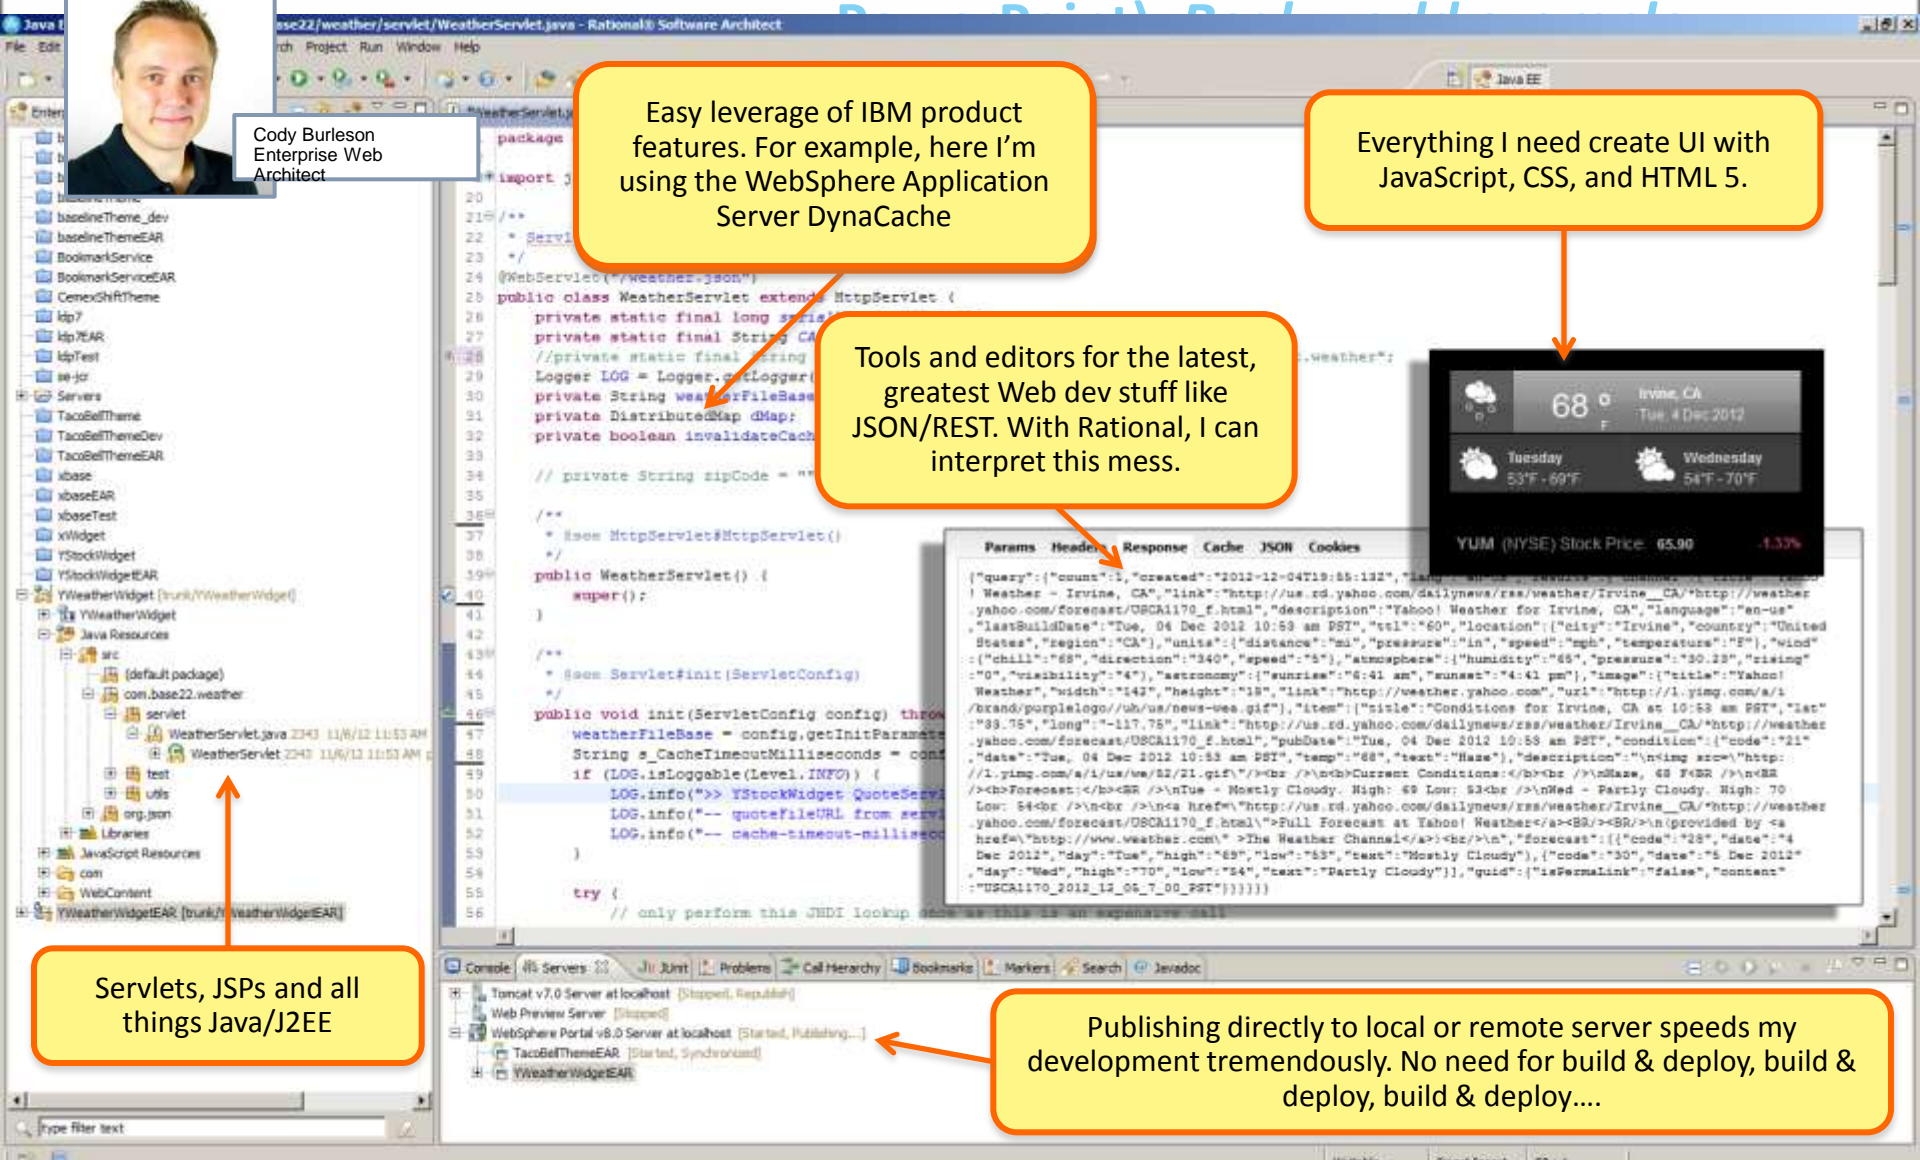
Cody Burleson
Enterprise Web
Architect

Easy leverage of IBM product features. For example, here I'm using the WebSphere Application Server DynaCache

Everything I need create UI with JavaScript, CSS, and HTML 5.

Tools and editors for the latest, greatest Web dev stuff like JSON/REST. With Rational, I can interpret this mess.

Servlets, JSPs and all things Java/J2EE

Publishing directly to local or remote server speeds my development tremendously. No need for build & deploy, build & deploy, build & deploy….

se22/weather/servlet/WeatherServlet.java - Rational® Software Architect

File Edit Search Project Run Window Help

Java EE

baselineTheme_dev
baselineThemeEAR
BookmarkService
BookmarkServiceEAR
CemexShiftTheme
ldp7
ldp7EAR
ldpTest
se-jcr
Servers
TacoBellTheme
TacoBellThemeDev
TacoBellThemeEAR
xbase
xbaseEAR
xbaseTest
xWidget
YStockWidget
YStockWidgetEAR
YWeatherWidget [trunk/YWeatherWidget]
YWeatherWidget
Java Resources
src
(default package)
com.base22.weather
servlet
WeatherServlet.java
WeatherServlet
test
utils
org.json
Libraries
JavaScript Resources
com
WebContent
YWeatherWidgetEAR [trunk/YWeatherWidgetEAR]

type filter text

package
import
/**
* Servl
*/
@WebServlet("/weather.json")
public class WeatherServlet extends HttpServlet {
private static final long serial
private static final String CA
//private static final String
Logger LOG = Logger.getLogger(
private String weatherFileBase
private DistributedMap dMap;
private boolean invalidateCach
// private String zipCode = ""
/**
* @see HttpServlet#HttpServlet()
*/
public WeatherServlet() {
super();
}
/**
* @see Servlet#init(ServletConfig)
*/
public void init(ServletConfig config) throw
weatherFileBase = config.getInitParamete
String s_CacheTimeoutMilliseconds = conf
if (LOG.isLoggable(Level.INFO)) {
LOG.info(">> YStockWidget QuoteServl
LOG.info("-- quoteFileURL from servl
LOG.info("-- cache-timeout-millisec
}
try {
// only perform this JNDI lookup once as this is an expensive call

68 °F
Irvine, CA
Tue, 4 Dec 2012
Tuesday
53°F - 69°F
Wednesday
54°F - 70°F
YUM (NYSE) Stock Price 65.90 -1.33%

Params Headers Response Cache JSON Cookies

{"query":{"count":1,"created":"2012-12-04T19:55:13Z","lang":... "title":"Yahoo! Weather - Irvine, CA","link":"http://us.rd.yahoo.com/dailynews/rss/weather/Irvine__CA/*http://weather.yahoo.com/forecast/USCA1170_f.html","description":"Yahoo! Weather for Irvine, CA","language":"en-us","lastBuildDate":"Tue, 04 Dec 2012 10:53 am PST","ttl":"60","location":{"city":"Irvine","country":"United States","region":"CA"},"units":{"distance":"mi","pressure":"in","speed":"mph","temperature":"F"},"wind":{"chill":"68","direction":"340","speed":"5"},"atmosphere":{"humidity":"65","pressure":"30.23","rising":"0","visibility":"4"},"astronomy":{"sunrise":"6:41 am","sunset":"4:41 pm"},"image":{"title":"Yahoo! Weather","width":"142","height":"18","link":"http://weather.yahoo.com","url":"http://l.yimg.com/a/i/brand/purplelogo//uh/us/news-wea.gif"},"item":{"title":"Conditions for Irvine, CA at 10:53 am PST","lat":"33.75","long":"-117.75","link":"http://us.rd.yahoo.com/dailynews/rss/weather/Irvine__CA/*http://weather.yahoo.com/forecast/USCA1170_f.html","pubDate":"Tue, 04 Dec 2012 10:53 am PST","condition":{"code":"21","date":"Tue, 04 Dec 2012 10:53 am PST","temp":"68","text":"Haze"},"description":"\n<img src=\"http://l.yimg.com/a/i/us/we/52/21.gif\"/><br />\n<b>Current Conditions:</b><br />\nHaze, 68 F<BR />\n<BR /><b>Forecast:</b><BR />\nTue - Mostly Cloudy. High: 69 Low: 53<br />\nWed - Partly Cloudy. High: 70 Low: 54<br />\n<br />\n<a href=\"http://us.rd.yahoo.com/dailynews/rss/weather/Irvine__CA/*http://weather.yahoo.com/forecast/USCA1170_f.html\">Full Forecast at Yahoo! Weather</a><BR/><BR/>(provided by <a href=\"http://www.weather.com\" >The Weather Channel</a>)<br/>\n","forecast":[{"code":"28","date":"4 Dec 2012","day":"Tue","high":"69","low":"53","text":"Mostly Cloudy"},{"code":"30","date":"5 Dec 2012","day":"Wed","high":"70","low":"54","text":"Partly Cloudy"}],"guid":{"isPermaLink":"false","content":"USCA1170_2012_12_05_7_00_PST"}}}}}

Console Servers JUnit Problems Call Hierarchy Bookmarks Markers Search Javadoc

Tomcat v7.0 Server at localhost [Stopped, Republish]
Web Preview Server [Stopped]
WebSphere Portal v8.0 Server at localhost [Started, Publishing...]
TacoBellThemeEAR [Started, Synchronized]
YWeatherWidgetEAR